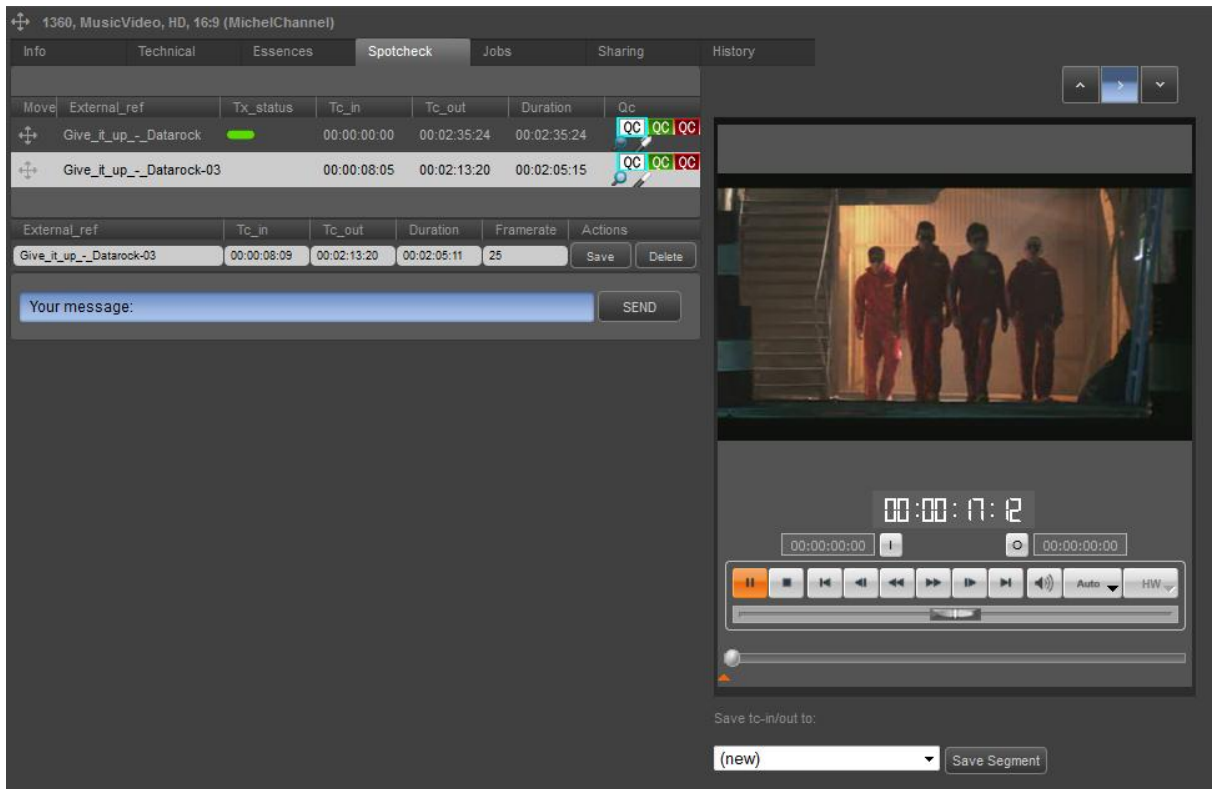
1360, MusicVideo, HD, 16:9 (MichelChannel)

Info | Technical | Essences | Spotcheck | Jobs | Sharing | History

| Move | External_ref | Tx_status | Tc_in | Tc_out | Duration | Qc |
|---|---|---|---|---|---|---|
| | Give_it_up_-_Datarock | | 00:00:00:00 | 00:02:35:24 | 00:02:35:24 | QC QC QC |
| | Give_it_up_-_Datarock-03 | | 00:00:08:05 | 00:02:13:20 | 00:02:05:15 | QC QC QC |

| External_ref | Tc_in | Tc_out | Duration | Framerate | Actions |
|---|---|---|---|---|---|
| Give_it_up_-_Datarock-03 | 00:00:08:09 | 00:02:13:20 | 00:02:05:11 | 25 | Save Delete |

Your message:
SEND

00:00:17:12
00:00:00:00 I
O 00:00:00:00
Auto HW

Save tc-in/out to:
(new)
Save Segment